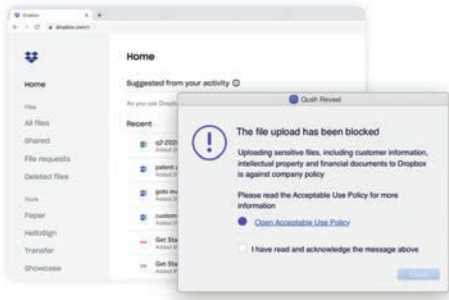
Dropbox
dropbox.com/

Home
Files
All files
Shared
File requests
Deleted files
Tools
Paper
HelloSign
Transfer
Showcase

Home
Suggested from your activity
As you use Dropbox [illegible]
Recent
q2-202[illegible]
Added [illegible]
patient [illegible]
Added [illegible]
goto mo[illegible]
Added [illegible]
custom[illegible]
Added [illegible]
Get Sta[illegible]
Added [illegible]
Get Sta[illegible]
Added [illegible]

Qush Reveal
The file upload has been blocked
Uploading sensitive files, including customer information, intellectual property and financial documents to Dropbox is against company policy
Please read the Acceptable Use Policy for more information
Open Acceptable Use Policy
I have read and acknowledge the message above
Close